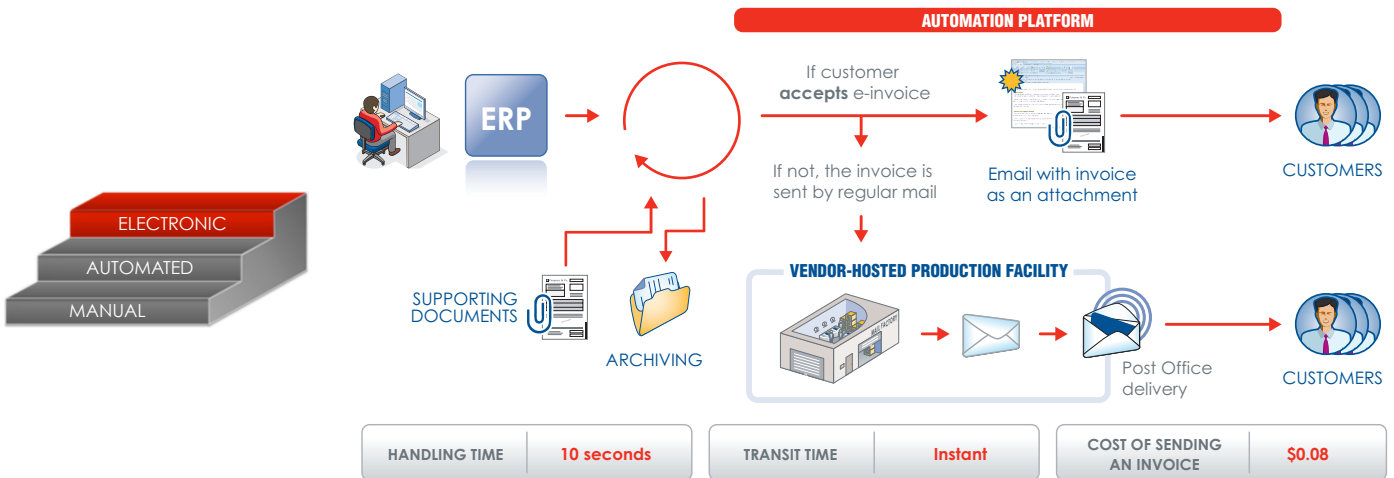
AUTOMATION PLATFORM

ELECTRONIC
AUTOMATED
MANUAL

ERP

If customer **accepts** e-invoice

If not, the invoice is sent by regular mail

Email with invoice as an attachment

CUSTOMERS

SUPPORTING DOCUMENTS

ARCHIVING

VENDOR-HOSTED PRODUCTION FACILITY

MAIL FACTORY

Post Office delivery

CUSTOMERS

| HANDLING TIME | 10 seconds |
|---|---|

| TRANSIT TIME | Instant |
|---|---|

| COST OF SENDING AN INVOICE | $0.08 |
|---|---|